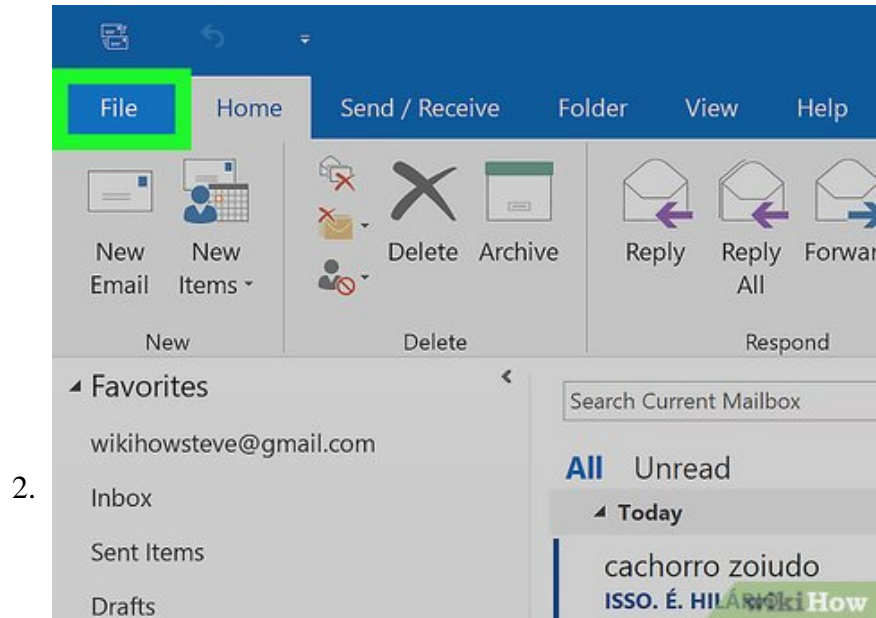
2.

File Home Send / Receive Folder View Help

New Email
New Items

New

Delete Archive

Delete

Reply
Reply All
Forwar

Respond

Favorites

wikihowsteve@gmail.com

Inbox

Sent Items

Drafts

Search Current Mailbox

All Unread

Today

cachorro zoiudo
ISSO. É. HIL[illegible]

wikiHow